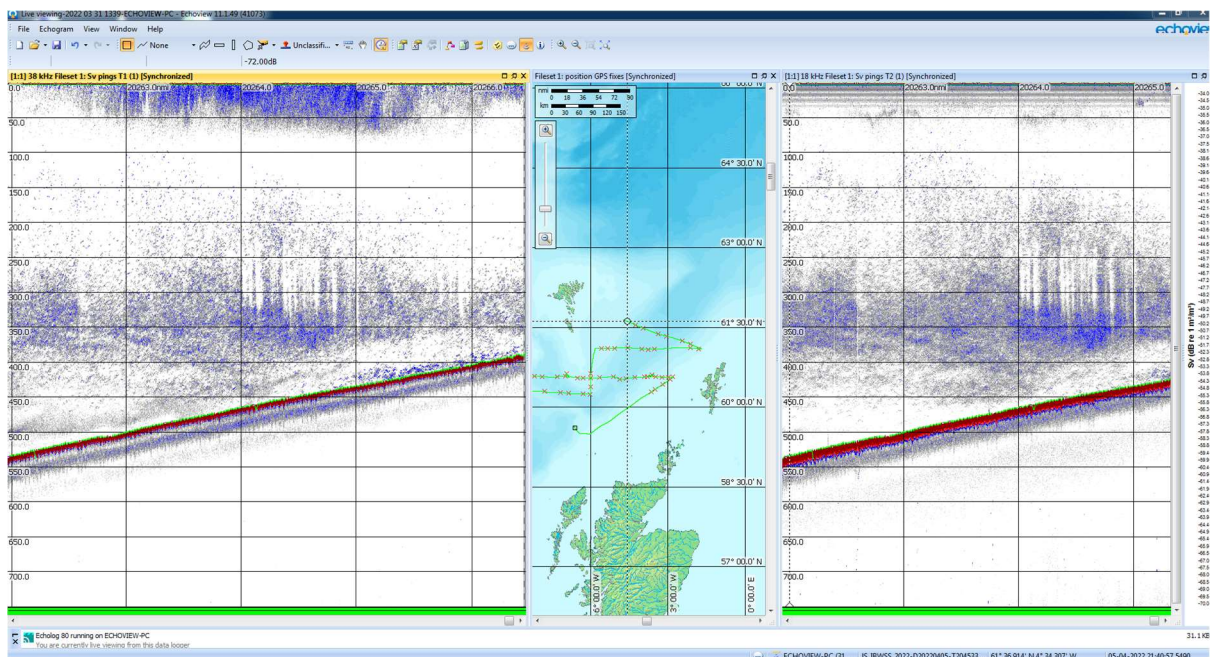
Live viewing-2022 03 31 1339-ECHOVIEW-PC - Echoview 11.1.49 (41073)

File Echogram View Window Help

None

Unclassifi...

-72.00dB

echoview

[1:1] 38 kHz Fileset 1: Sv pings T1 (1) [Synchronized]

0.0

20263.0nmi

20264.0

20265.0

20266.0

50.0

100.0

150.0

200.0

250.0

300.0

350.0

400.0

450.0

500.0

550.0

600.0

650.0

700.0

Fileset 1: position GPS fixes [Synchronized]

nmi 0 18 36 54 72 90

km 0 30 60 90 120 150

64° 30.0' N

63° 00.0' N

61° 30.0' N

60° 00.0' N

58° 30.0' N

57° 00.0' N

6° 00.0' W

3° 00.0' W

0° 00.0' E

[1:1] 18 kHz Fileset 1: Sv pings T2 (1) [Synchronized]

0.0

20263.0nmi

20264.0

20265.0

50.0

100.0

150.0

200.0

250.0

300.0

350.0

400.0

450.0

500.0

550.0

600.0

650.0

700.0

Sv (dB re 1 m²/m³)

-34.0

-70.0

Echolog 80 running on ECHOVIEW-PC

You are currently live viewing from this data logger

31.1 KB

ECHOVIEW-PC (21 IS_IBWSS_2022-D20220405-T204523 61° 36.914' N 4° 34.307' W 05-04-2022 21:40:57.5490